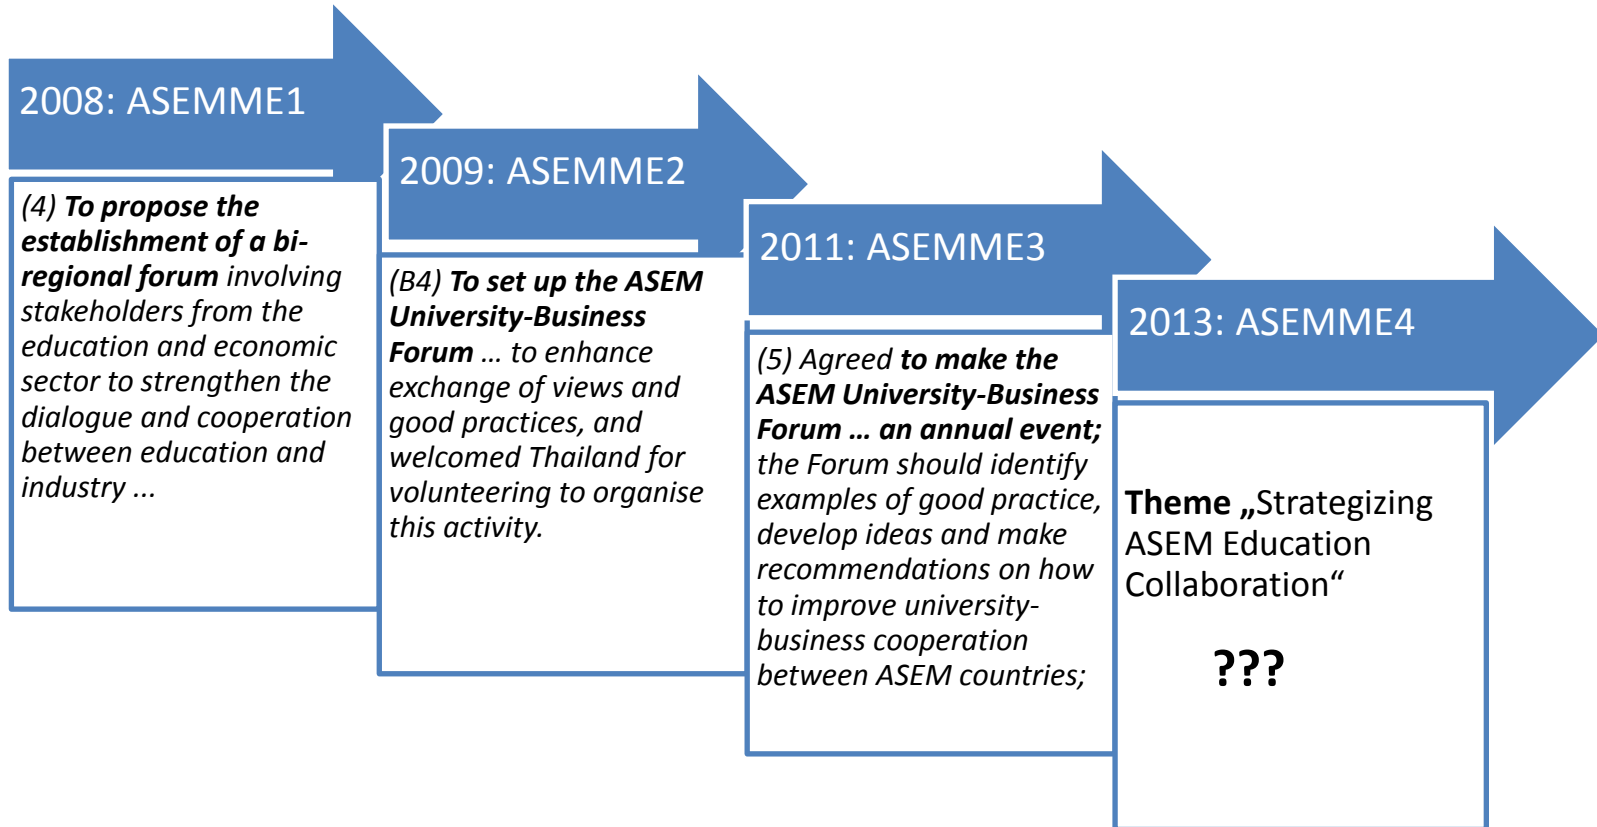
2008: ASEMME1

(4) **To propose the establishment of a bi-regional forum** involving stakeholders from the education and economic sector to strengthen the dialogue and cooperation between education and industry ...

2009: ASEMME2

(B4) **To set up the ASEM University-Business Forum** ... to enhance exchange of views and good practices, and welcomed Thailand for volunteering to organise this activity.

2011: ASEMME3

(5) Agreed **to make the ASEM University-Business Forum … an annual event;** the Forum should identify examples of good practice, develop ideas and make recommendations on how to improve university-business cooperation between ASEM countries;

2013: ASEMME4

**Theme „**Strategizing ASEM Education Collaboration“

**???**